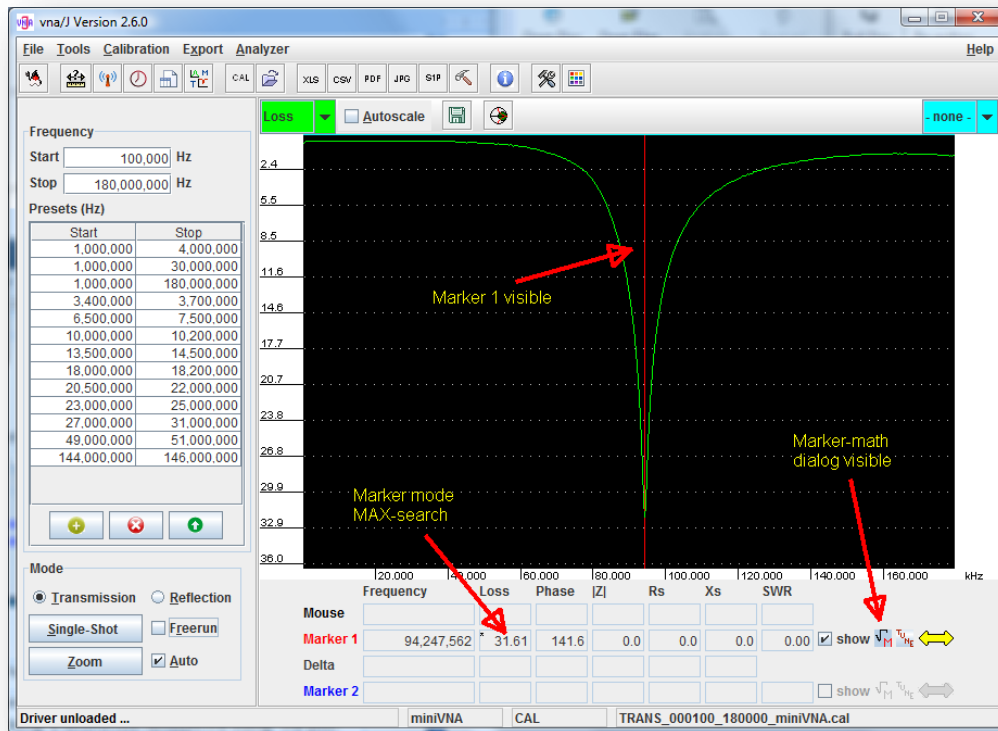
vna/J Version 2.6.0

File Tools Calibration Export Analyzer Help

CAL XLS CSV PDF JPG S1P

Frequency

Start 100,000 Hz

Stop 180,000,000 Hz

Presets (Hz)

| Start | Stop |
|---|---|
| 1,000,000 | 4,000,000 |
| 1,000,000 | 30,000,000 |
| 1,000,000 | 180,000,000 |
| 3,400,000 | 3,700,000 |
| 6,500,000 | 7,500,000 |
| 10,000,000 | 10,200,000 |
| 13,500,000 | 14,500,000 |
| 18,000,000 | 18,200,000 |
| 20,500,000 | 22,000,000 |
| 23,000,000 | 25,000,000 |
| 27,000,000 | 31,000,000 |
| 49,000,000 | 51,000,000 |
| 144,000,000 | 146,000,000 |

Mode

Transmission Reflection

Single-Shot Freerun

Zoom Auto

Loss Autoscale - none -

2.4
5.5
8.5
11.6
14.6
17.7
20.7
23.8
26.8
29.9
32.9
36.0

Marker 1 visible

Marker-math dialog visible

Marker mode MAX-search

20,000 40,000 60,000 80,000 100,000 120,000 140,000 160,000 kHz

| | Frequency | Loss | Phase | \|Z\| | Rs | Xs | SWR |
|---|---|---|---|---|---|---|---|
| Mouse | | | | | | | |
| Marker 1 | 94,247,562 | * 31.61 | 141.6 | 0.0 | 0.0 | 0.0 | 0.00 |
| Delta | | | | | | | |
| Marker 2 | | | | | | | |

show
show

Driver unloaded ... miniVNA CAL TRANS_000100_180000_miniVNA.cal